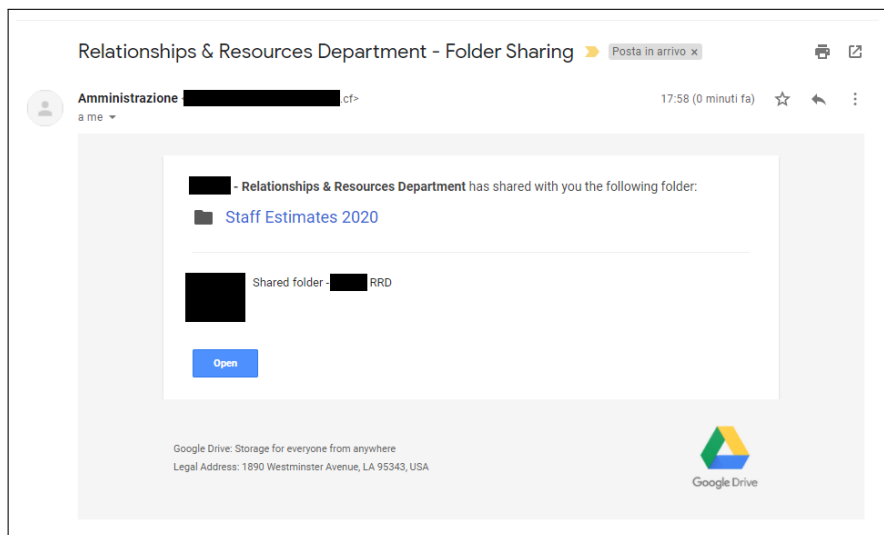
Relationships & Resources Department - Folder Sharing Posta in arrivo ×

Amministrazione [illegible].cf>
a me

17:58 (0 minuti fa)

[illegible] - Relationships & Resources Department has shared with you the following folder:

Staff Estimates 2020

Shared folder - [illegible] RRD

Open

Google Drive: Storage for everyone from anywhere
Legal Address: 1890 Westminster Avenue, LA 95343, USA

Google Drive